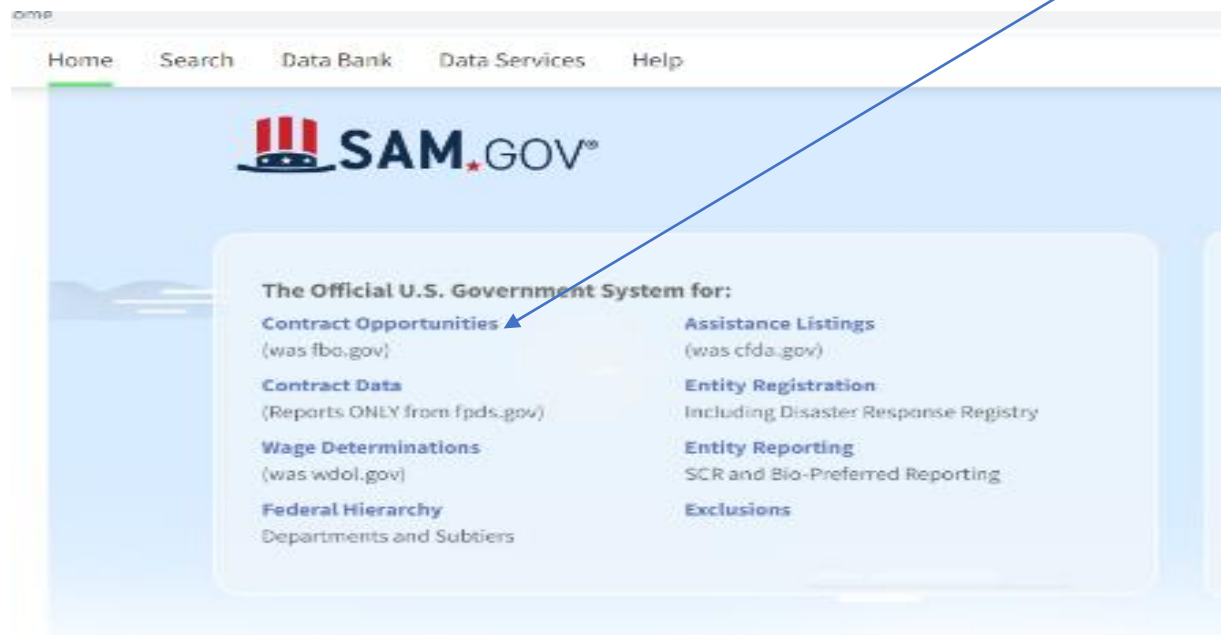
ome

Home Search Data Bank Data Services Help

SAM.GOV®

The Official U.S. Government System for:

Contract Opportunities
(was fbo.gov)

Contract Data
(Reports ONLY from fpds.gov)

Wage Determinations
(was wdol.gov)

Federal Hierarchy
Departments and Subtiers

Assistance Listings
(was cfda.gov)

Entity Registration
Including Disaster Response Registry

Entity Reporting
SCR and Bio-Preferred Reporting

Exclusions